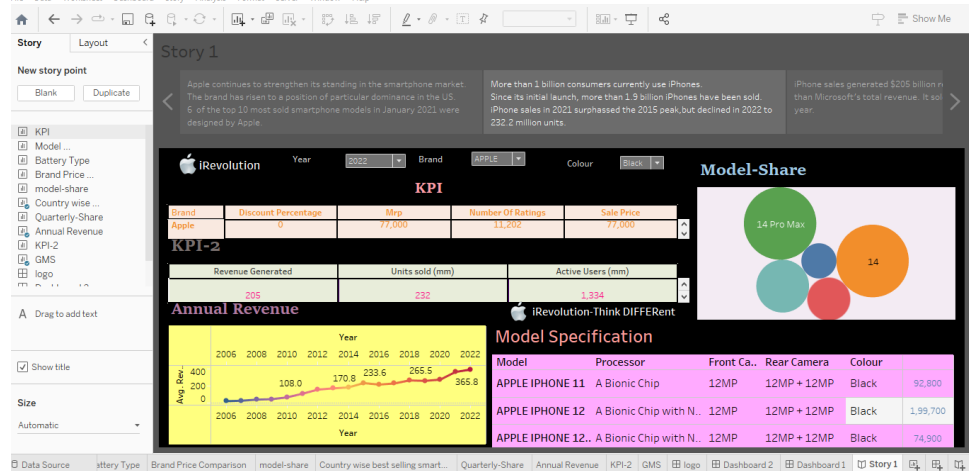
Story Layout
New story point
Blank Duplicate
KPI
Model ...
Battery Type
Brand Price ...
model-share
Country wise ...
Quarterly-Share
Annual Revenue
KPI-2
GMS
logo
A Drag to add text
Show title
Size
Automatic

Show Me

Story 1

Apple continues to strengthen its standing in the smartphone market. The brand has risen to a position of particular dominance in the US. 6 of the top 10 most sold smartphone models in January 2021 were designed by Apple.

More than 1 billion consumers currently use iPhones. Since its initial launch, more than 1.9 billion iPhones have been sold. iPhone sales in 2021 surpassed the 2015 peak,but declined in 2022 to 232.2 million units.

iPhone sales generated $205 billion r than Microsoft's total revenue. It sol year.

iRevolution Year 2022 Brand APPLE Colour Black

KPI

| Brand | Discount Percentage | Mrp | Number Of Ratings | Sale Price |
|---|---|---|---|---|
| Apple | 0 | 77,000 | 11,202 | 77,000 |

KPI-2

| Revenue Generated | Units sold (mm) | Active Users (mm) |
|---|---|---|
| 205 | 232 | 1,334 |

Model-Share
14 Pro Max
14

iRevolution-Think DIFFERent

Annual Revenue
Year
2006 2008 2010 2012 2014 2016 2018 2020 2022
Avg. Rev.
400
200
0
108.0 170.8 233.6 265.5 365.8
Year

Model Specification

| Model | Processor | Front Ca.. | Rear Camera | Colour | |
|---|---|---|---|---|---|
| APPLE IPHONE 11 | A Bionic Chip | 12MP | 12MP + 12MP | Black | 92,800 |
| APPLE IPHONE 12 | A Bionic Chip with N.. | 12MP | 12MP + 12MP | Black | 1,99,700 |
| APPLE IPHONE 12.. | A Bionic Chip with N.. | 12MP | 12MP + 12MP | Black | 74,900 |

Data Source attery Type Brand Price Comparison model-share Country wise best selling smart... Quarterly-Share Annual Revenue KPI-2 GMS logo Dashboard 2 Dashboard 1 Story 1